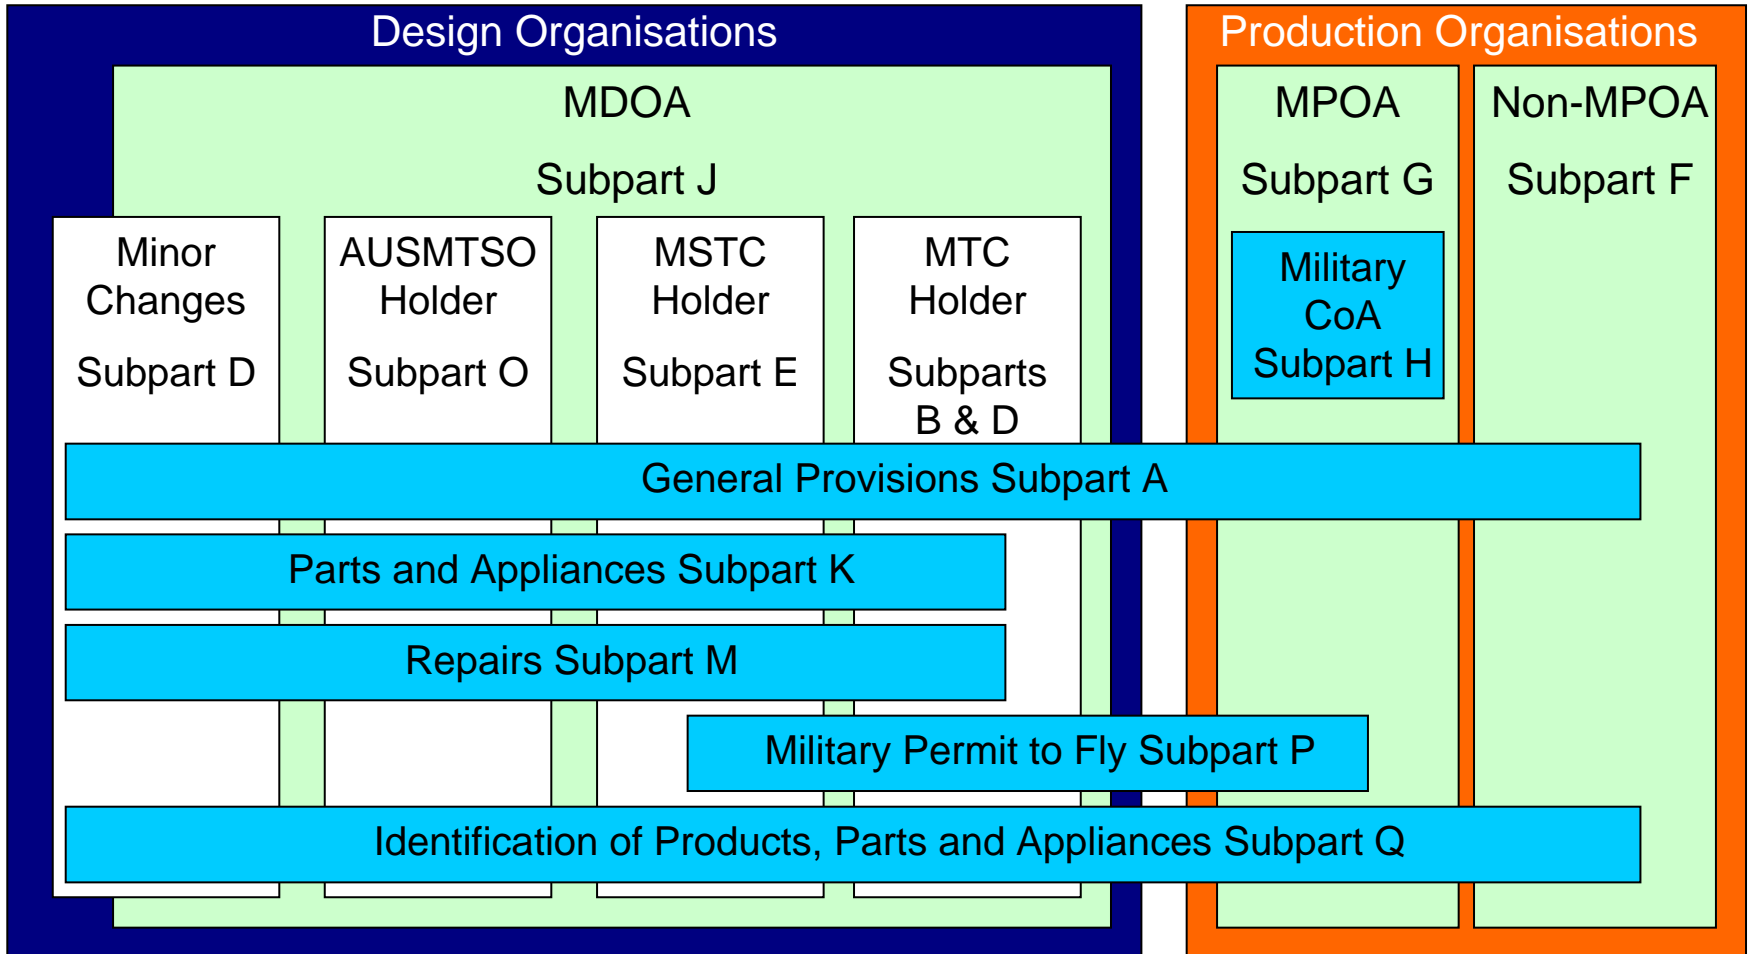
Design Organisations

MDOA

Subpart J

Minor Changes

Subpart D

AUSMTSO Holder

Subpart O

MSTC Holder

Subpart E

MTC Holder

Subparts B & D

Production Organisations

MPOA

Subpart G

Military CoA Subpart H

Non-MPOA

Subpart F

General Provisions Subpart A

Parts and Appliances Subpart K

Repairs Subpart M

Military Permit to Fly Subpart P

Identification of Products, Parts and Appliances Subpart Q